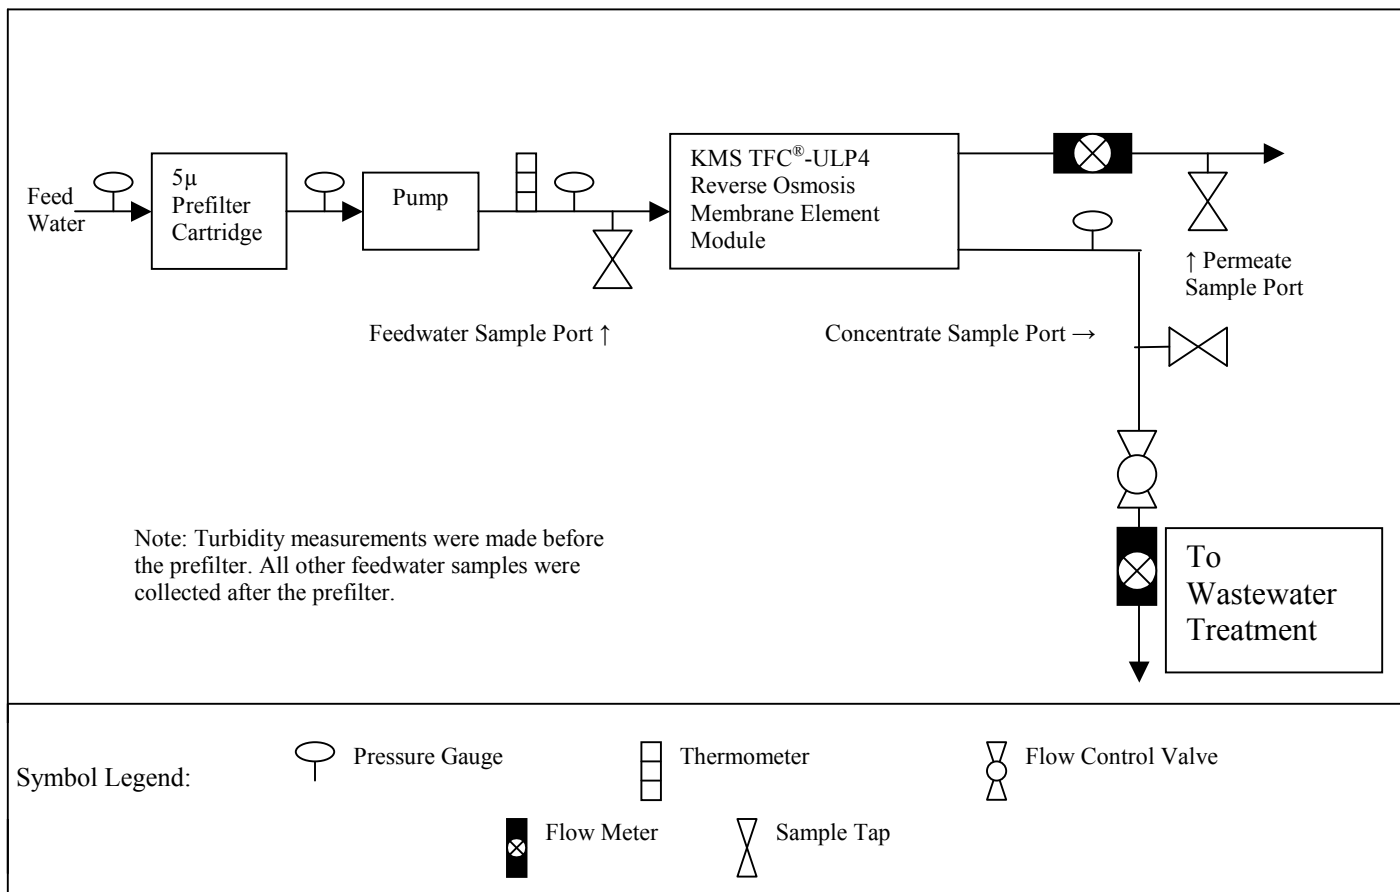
Feed Water

5μ Prefilter Cartridge

Pump

KMS TFC®-ULP4 Reverse Osmosis Membrane Element Module

↑ Permeate Sample Port

Feedwater Sample Port ↑

Concentrate Sample Port →

Note: Turbidity measurements were made before the prefilter. All other feedwater samples were collected after the prefilter.

To Wastewater Treatment

Symbol Legend: Pressure Gauge Thermometer Flow Control Valve

Flow Meter Sample Tap